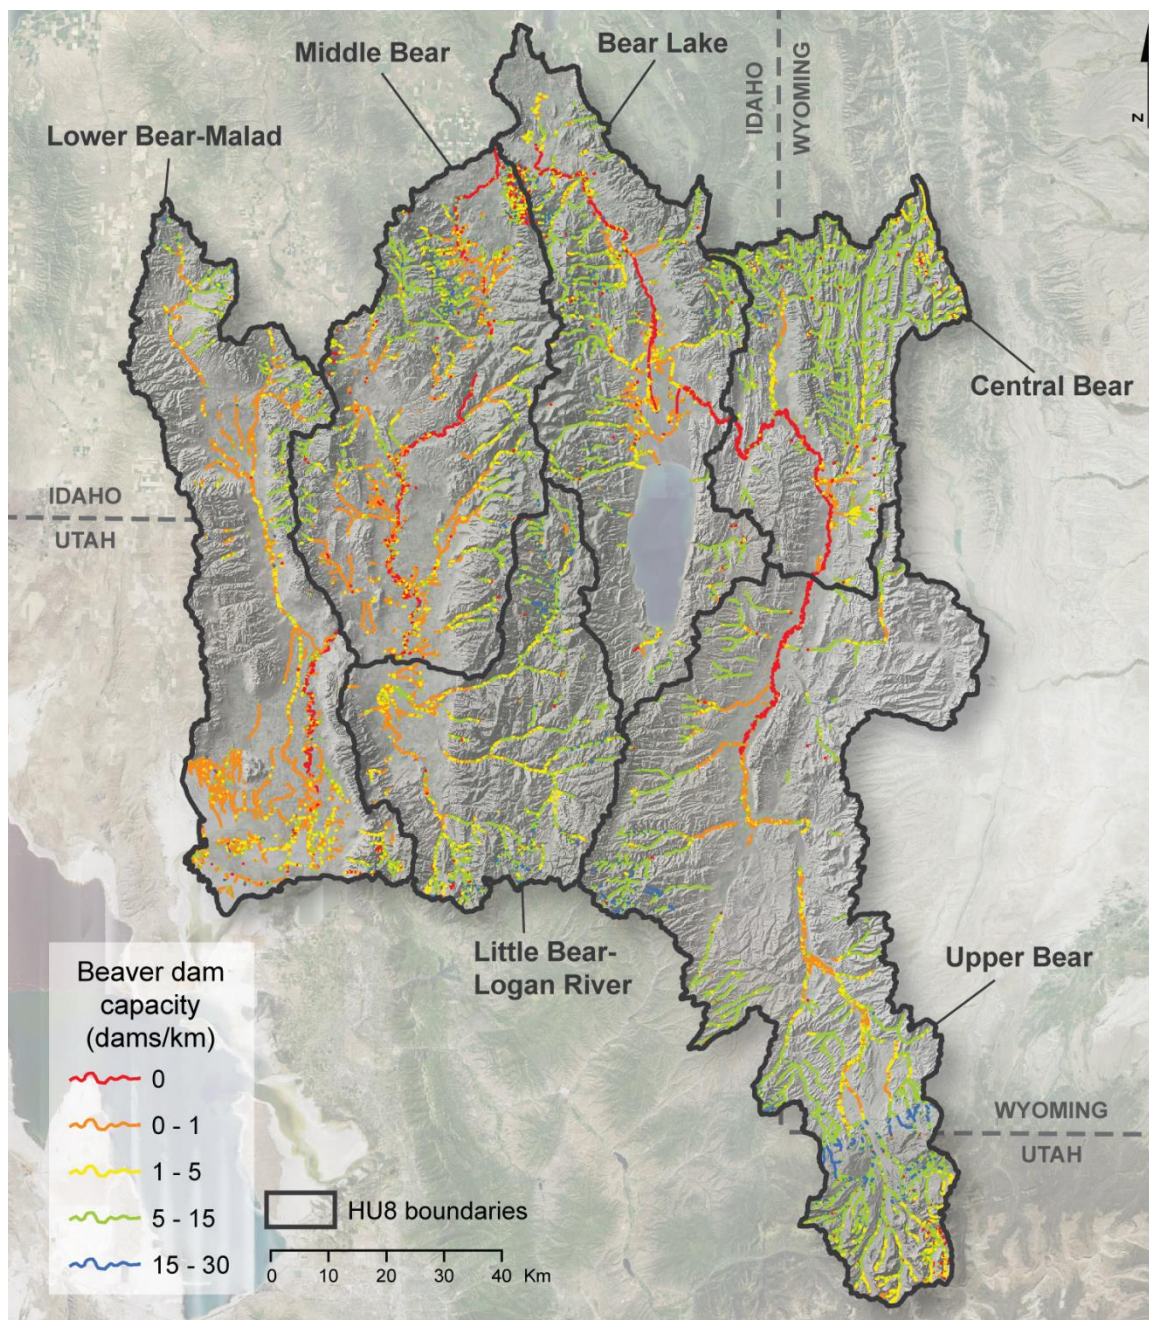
Middle Bear

Bear Lake

IDAHO

WYOMING

N

Lower Bear-Malad

Central Bear

IDAHO

UTAH

Little Bear-Logan River

Upper Bear

WYOMING

UTAH

Beaver dam capacity (dams/km)

0

0 - 1

1 - 5

5 - 15

15 - 30

HU8 boundaries

0 10 20 30 40 Km